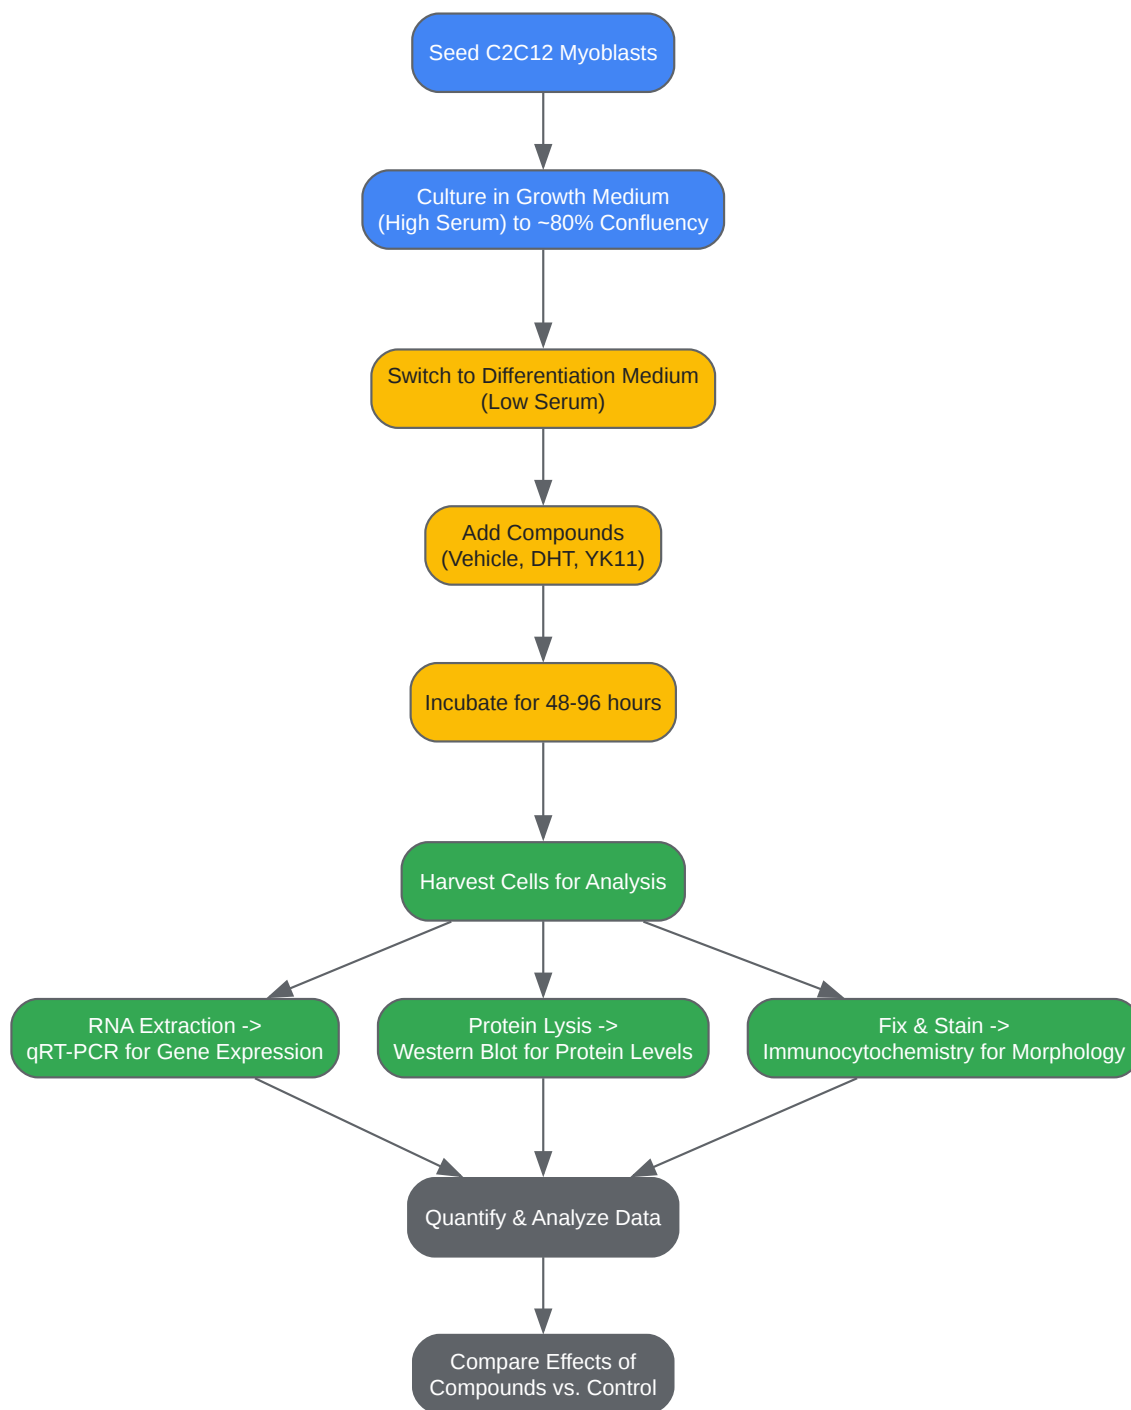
Seed C2C12 Myoblasts

Culture in Growth Medium (High Serum) to ~80% Confluency

Switch to Differentiation Medium (Low Serum)

Add Compounds (Vehicle, DHT, YK11)

Incubate for 48-96 hours

Harvest Cells for Analysis

RNA Extraction -> qRT-PCR for Gene Expression

Protein Lysis -> Western Blot for Protein Levels

Fix & Stain -> Immunocytochemistry for Morphology

Quantify & Analyze Data

Compare Effects of Compounds vs. Control